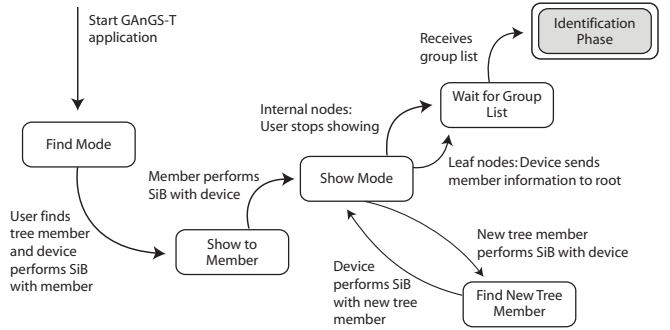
Start GAnGS-T application

Find Mode

User finds tree member and device performs SiB with member

Show to Member

Member performs SiB with device

Show Mode

Internal nodes: User stops showing

Wait for Group List

Receives group list

Identification Phase

Leaf nodes: Device sends member information to root

New tree member performs SiB with device

Find New Tree Member

Device performs SiB with new tree member